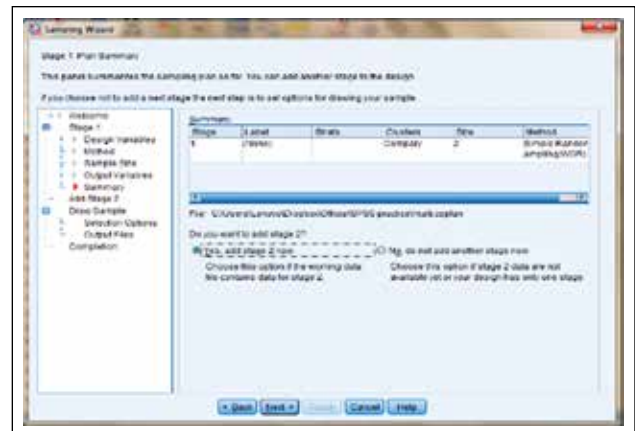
Sampling Wizard

Stage 1: Plan Summary

This panel summarizes the sampling plan so far. You can add another stage to the design.

If you choose not to add a next stage the next step is to set options for drawing your sample.

Welcome
Stage 1
Design Variables
Method
Sample Size
Output Variables
Summary
Add Stage 2
Draw Sample
Selection Options
Output Files
Completion

Summary:

| Stage | Label | Strata | Clusters | Size | Method |
|---|---|---|---|---|---|
| 1 | (None) | | Company | 2 | Simple Random sampling(WOR) |

File: C:\Users\Lenovo\Desktop\Other\SPSS analysis\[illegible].csplan

Do you want to add stage 2?

Yes, add stage 2 now
Choose this option if the working data file contains data for stage 2.

No, do not add another stage now
Choose this option if stage 2 data are not available yet or your design has only one stage.

< Back Next > Finish Cancel Help